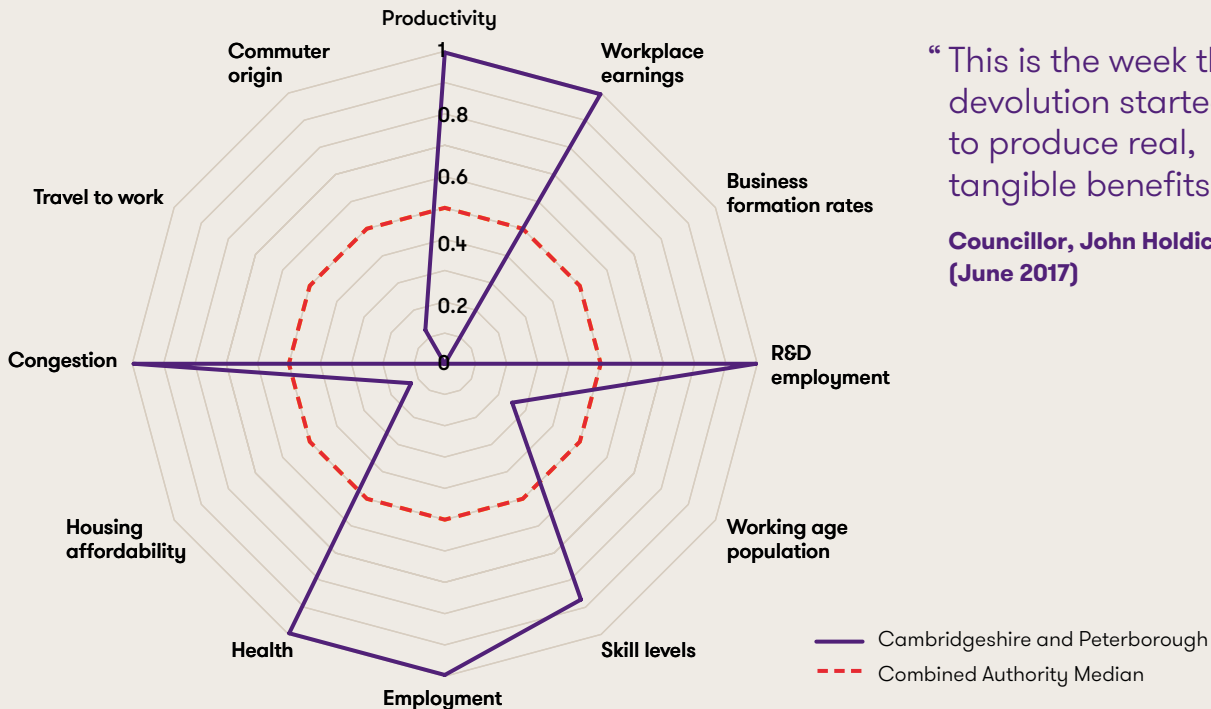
Productivity

Workplace earnings

Business formation rates

R&D employment

Working age population

Skill levels

Employment

Health

Housing affordability

Congestion

Travel to work

Commuter origin

1

0.8

0.6

0.4

0.2

0

“ This is the week th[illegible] devolution starte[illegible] to produce real, tangible benefits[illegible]

Councillor, John Holdic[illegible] (June 2017)

Cambridgeshire and Peterborough

Combined Authority Median